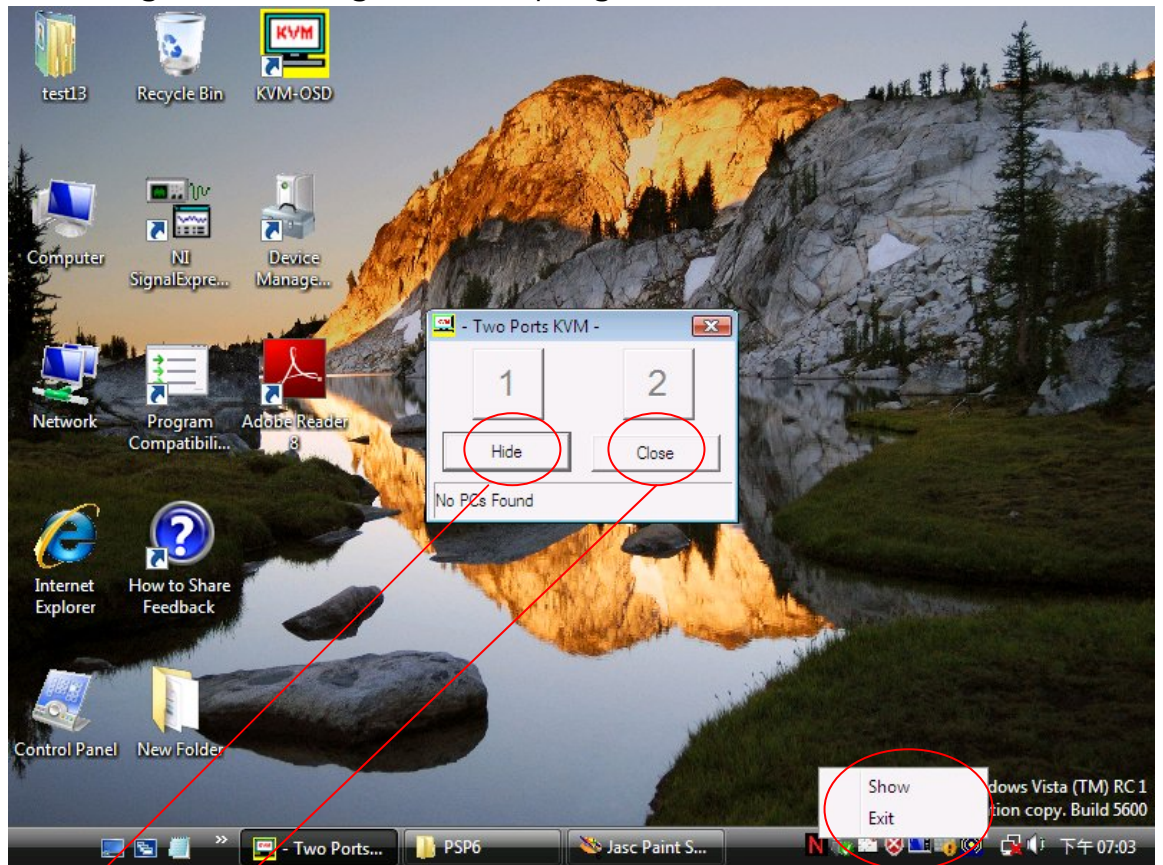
test13
Recycle Bin
KVM
KVM+OSD
Computer
NI SignalExpre...
Device Manage...
Network
Program Compatibili...
Adobe Reader 8
Internet Explorer
How to Share Feedback
Control Panel
New Folder

- Two Ports KVM -
1
2
Hide
Close
No PCs Found

Show
Exit
dows Vista (TM) RC 1
tion copy. Build 5600

Two Ports...
PSP6
Jasc Paint S...
下午 07:03